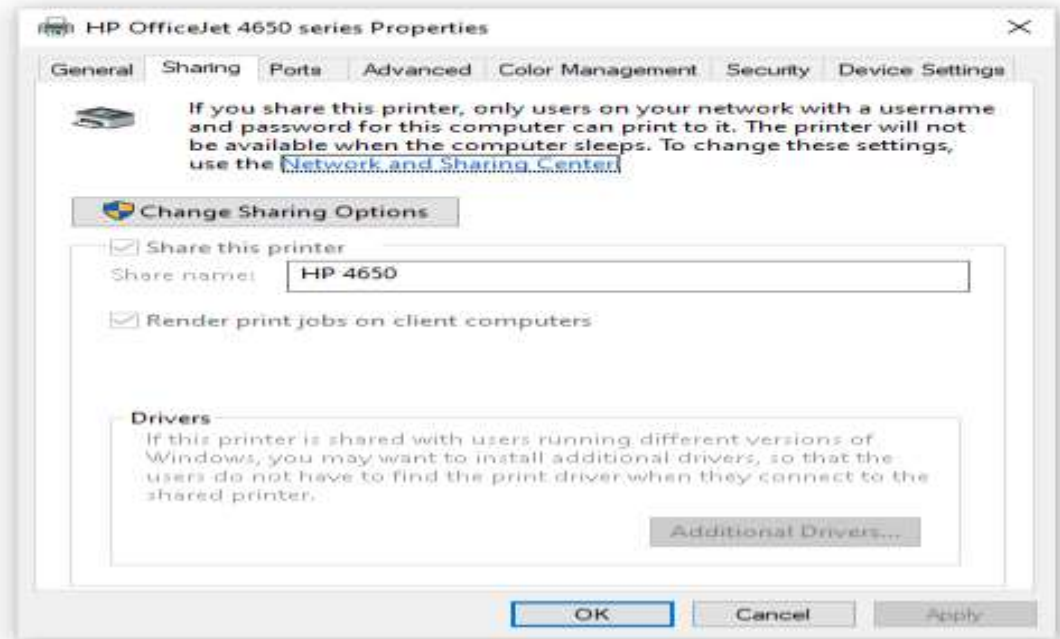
HP OfficeJet 4650 series Properties

×

General | Sharing | Ports | Advanced | Color Management | Security | Device Settings

If you share this printer, only users on your network with a username and password for this computer can print to it. The printer will not be available when the computer sleeps. To change these settings, use the Network and Sharing Center.

Change Sharing Options

Share this printer

Share name: HP 4650

Render print jobs on client computers

Drivers

If this printer is shared with users running different versions of Windows, you may want to install additional drivers, so that the users do not have to find the print driver when they connect to the shared printer.

Additional Drivers...

OK | Cancel | Apply